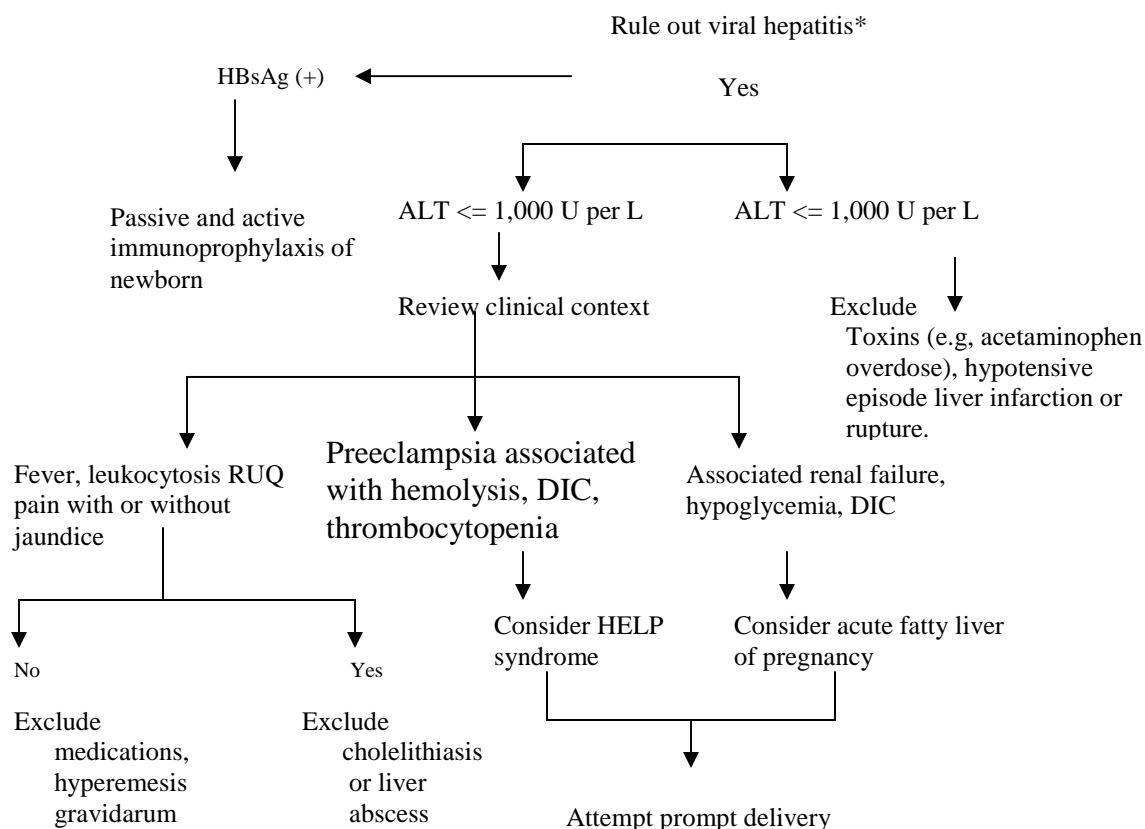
Rule out viral hepatitis*

HBsAg (+)

Yes

Passive and active immunoprophylaxis of newborn

ALT <= 1,000 U per L

ALT <= 1,000 U per L

Review clinical context

Exclude
Toxins (e.g, acetaminophen overdose), hypotensive episode liver infarction or rupture.

Fever, leukocytosis RUQ pain with or without jaundice

Preeclampsia associated with hemolysis, DIC, thrombocytopenia

Associated renal failure, hypoglycemia, DIC

No

Yes

Consider HELP syndrome

Consider acute fatty liver of pregnancy

Exclude
medications, hyperemesis gravidarum

Exclude
cholelithiasis or liver abscess

Attempt prompt delivery